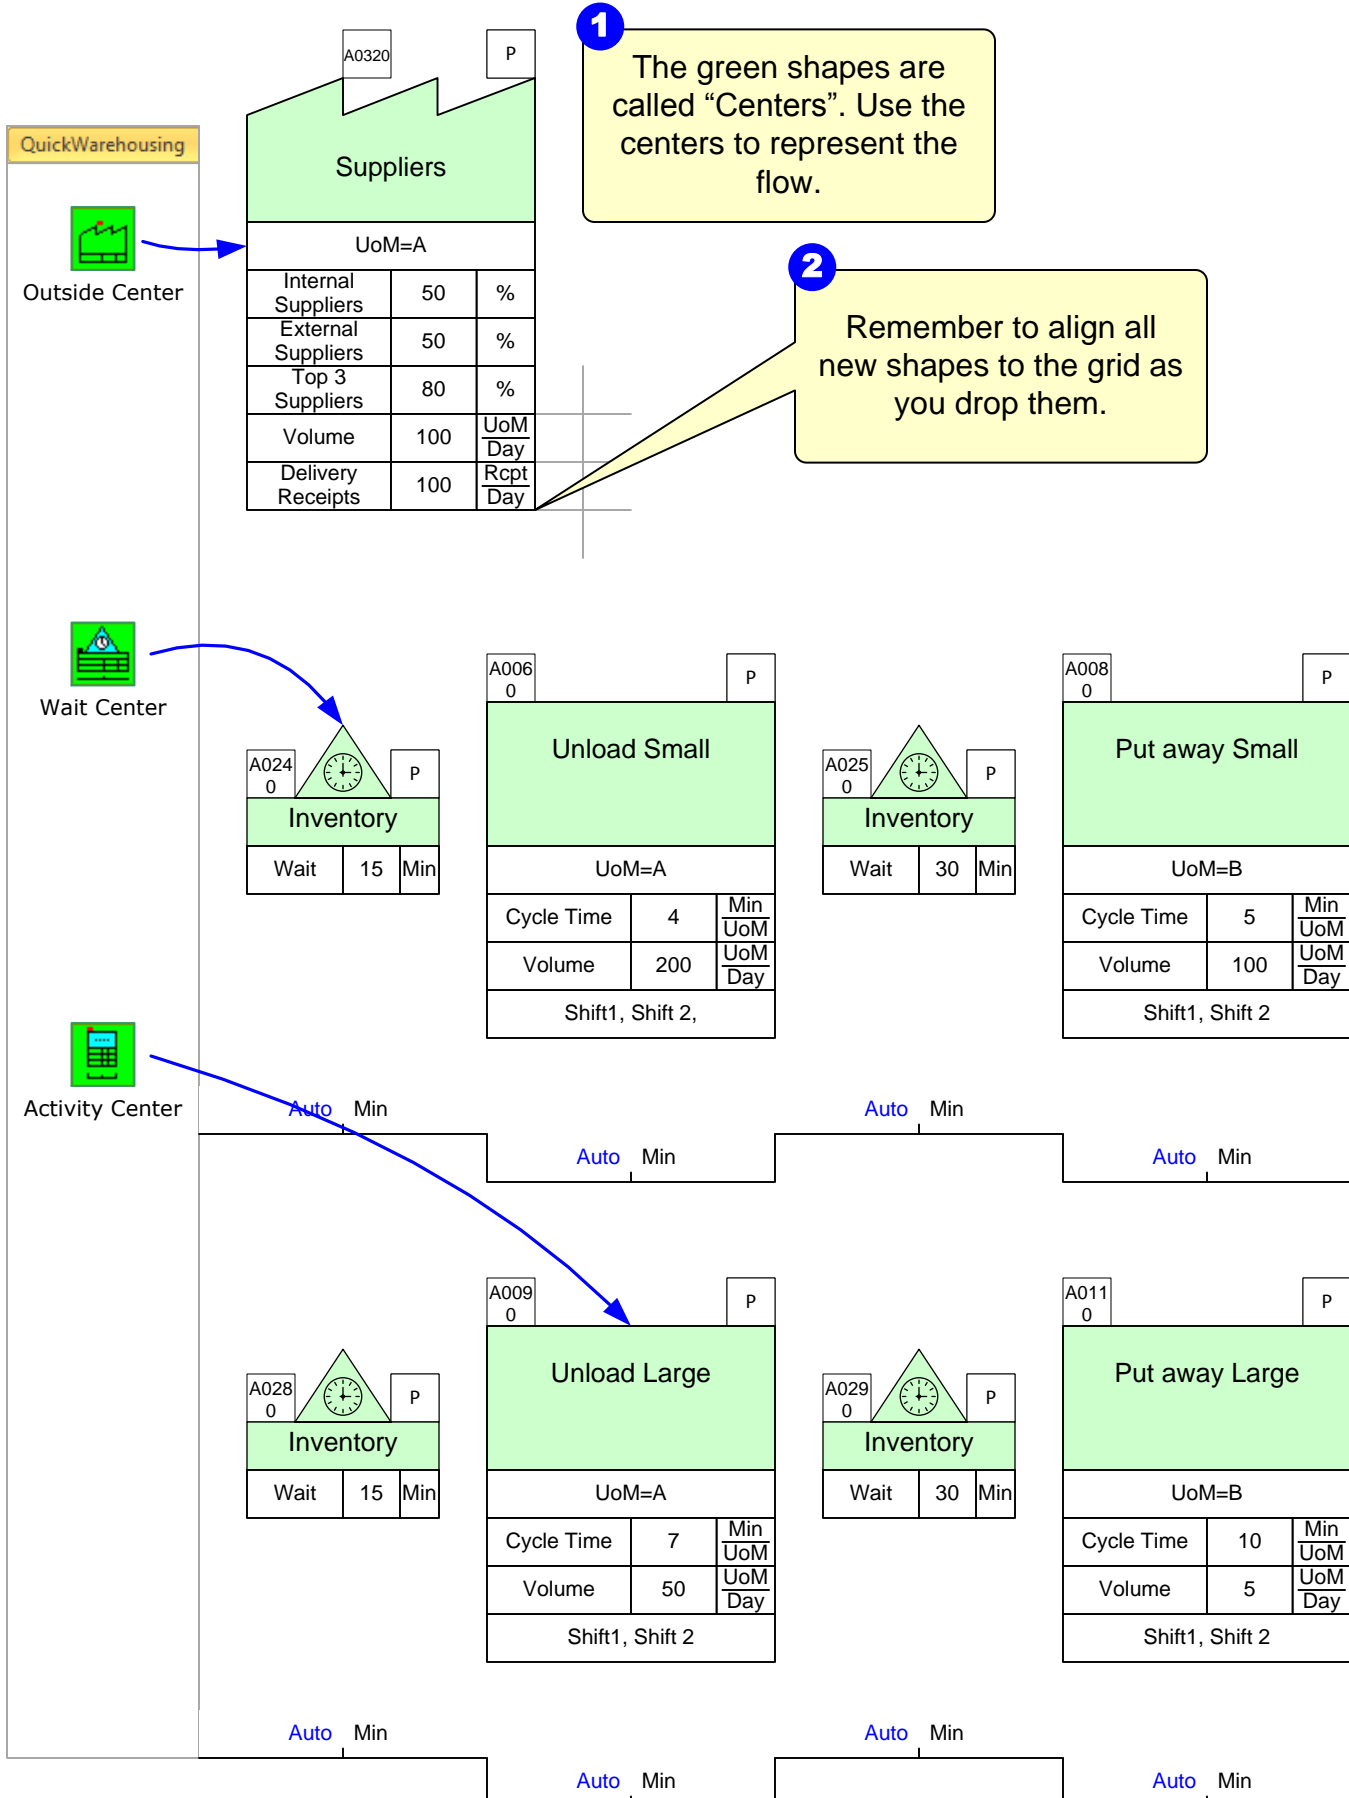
QuickWarehousing

Outside Center

Wait Center

Activity Center

A0320
P
Suppliers
UoM=A

| Internal Suppliers | 50 | % |
|---|---|---|
| External Suppliers | 50 | % |
| Top 3 Suppliers | 80 | % |
| Volume | 100 | UoM Day |
| Delivery Receipts | 100 | Rcpt Day |

1 The green shapes are called “Centers”. Use the centers to represent the flow.

2 Remember to align all new shapes to the grid as you drop them.

A024 0
P
Inventory
Wait 15 Min

A006 0
P
Unload Small
UoM=A

| Cycle Time | 4 | Min UoM |
|---|---|---|
| Volume | 200 | UoM Day |

Shift1, Shift 2,

A025 0
P
Inventory
Wait 30 Min

A008 0
P
Put away Small
UoM=B

| Cycle Time | 5 | Min UoM |
|---|---|---|
| Volume | 100 | UoM Day |

Shift1, Shift 2

Auto Min
Auto Min
Auto Min
Auto Min

A028 0
P
Inventory
Wait 15 Min

A009 0
P
Unload Large
UoM=A

| Cycle Time | 7 | Min UoM |
|---|---|---|
| Volume | 50 | UoM Day |

Shift1, Shift 2

A029 0
P
Inventory
Wait 30 Min

A011 0
P
Put away Large
UoM=B

| Cycle Time | 10 | Min UoM |
|---|---|---|
| Volume | 5 | UoM Day |

Shift1, Shift 2

Auto Min
Auto Min
Auto Min
Auto Min